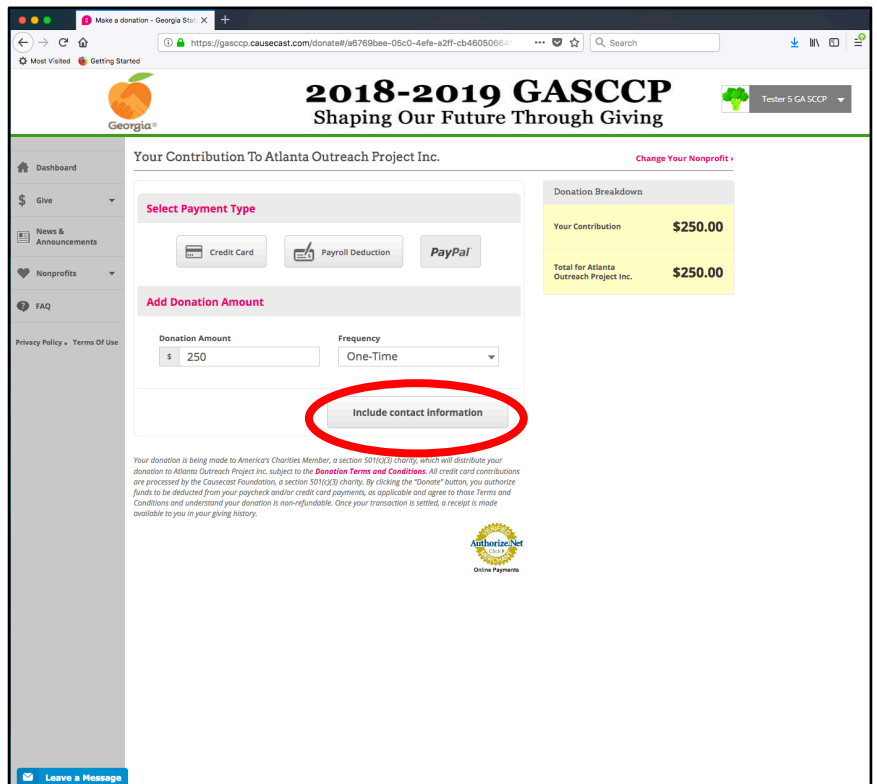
Make a donation - Georgia Stat

https://gasccp.causecast.com/donate#/a6769bee-05c0-4efe-a2ff-cb460506

Search

Most Visited Getting Started

Georgia

2018-2019 GASCCP
Shaping Our Future Through Giving

Tester 5 GA SCCP

Dashboard

Give

News & Announcements

Nonprofits

FAQ

Privacy Policy • Terms Of Use

Your Contribution To Atlanta Outreach Project Inc.

Change Your Nonprofit ›

Select Payment Type

Credit Card

Payroll Deduction

PayPal

Add Donation Amount

Donation Amount

$ 250

Frequency

One-Time

Include contact information

Your donation is being made to America's Charities Member, a section 501(c)(3) charity, which will distribute your donation to Atlanta Outreach Project Inc. subject to the Donation Terms and Conditions. All credit card contributions are processed by the Causecast Foundation, a section 501(c)(3) charity. By clicking the "Donate" button, you authorize funds to be deducted from your paycheck and/or credit card payments, as applicable and agree to those Terms and Conditions and understand your donation is non-refundable. Once your transaction is settled, a receipt is made available to you in your giving history.

Authorize.Net
Click
Online Payments

Donation Breakdown

Your Contribution $250.00

Total for Atlanta Outreach Project Inc. $250.00

Leave a Message